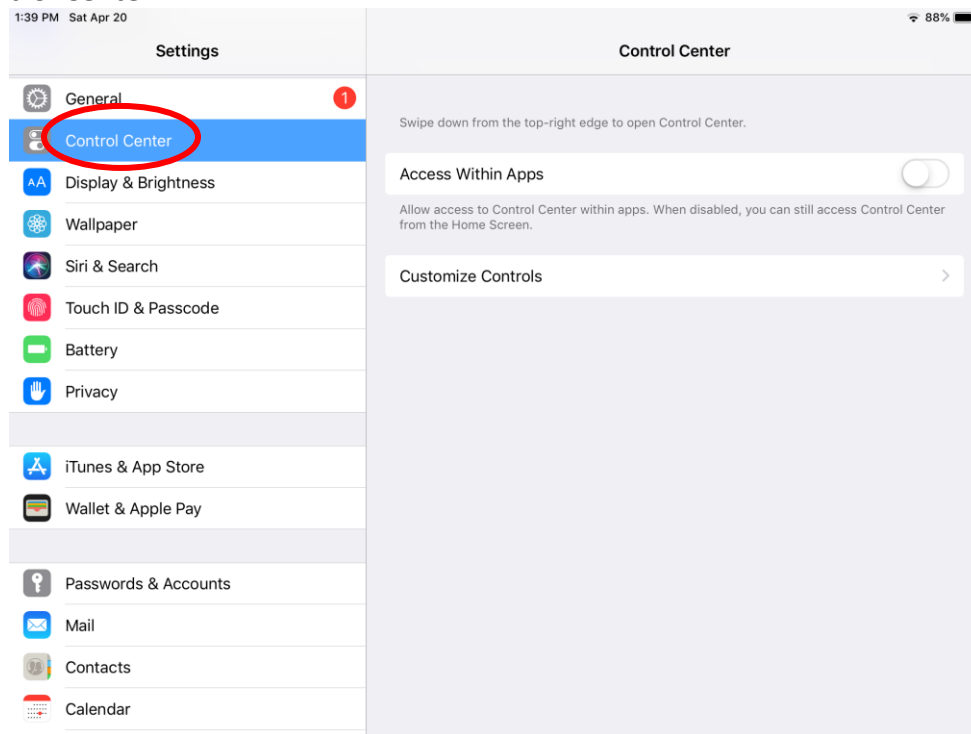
1:39 PM Sat Apr 20

88%

Settings

General 1

Control Center

Display & Brightness

Wallpaper

Siri & Search

Touch ID & Passcode

Battery

Privacy

iTunes & App Store

Wallet & Apple Pay

Passwords & Accounts

Mail

Contacts

Calendar

Control Center

Swipe down from the top-right edge to open Control Center.

Access Within Apps

Allow access to Control Center within apps. When disabled, you can still access Control Center from the Home Screen.

Customize Controls